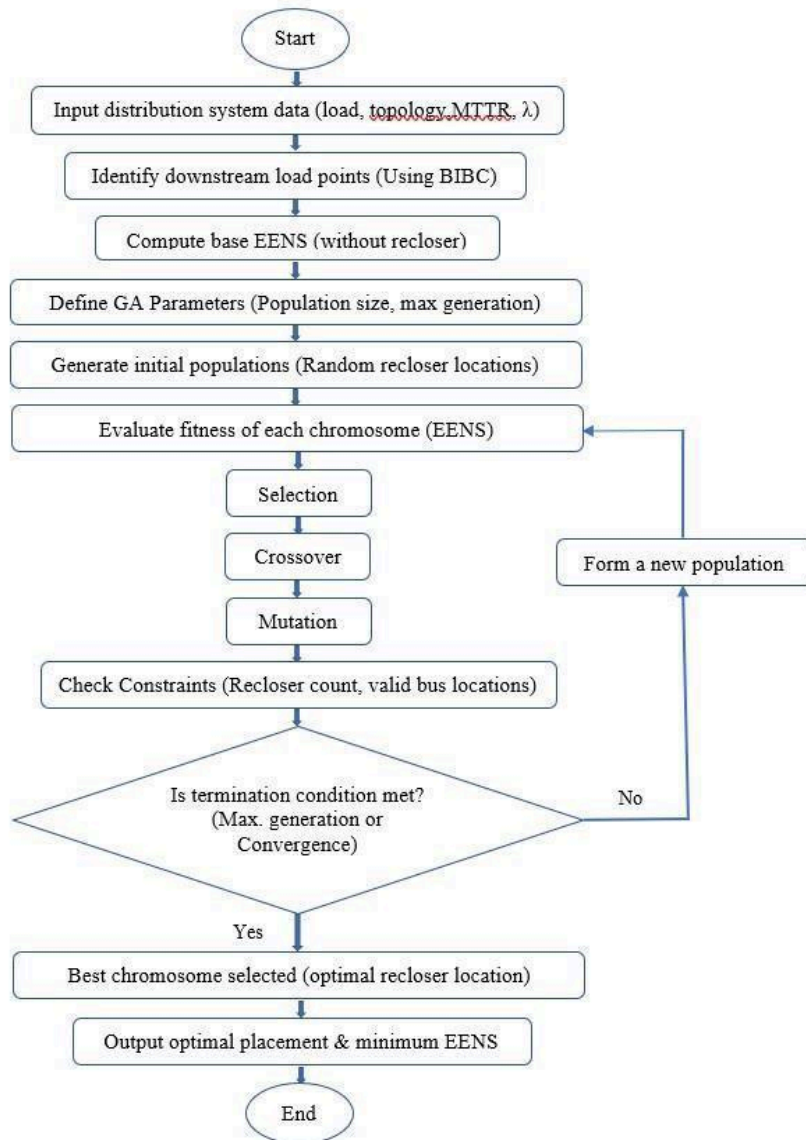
Start

Input distribution system data (load, topology MTTR, λ)

Identify downstream load points (Using BIBC)

Compute base EENS (without recloser)

Define GA Parameters (Population size, max generation)

Generate initial populations (Random recloser locations)

Evaluate fitness of each chromosome (EENS)

Selection

Crossover

Mutation

Form a new population

Check Constraints (Recloser count, valid bus locations)

Is termination condition met? (Max. generation or Convergence)

No

Yes

Best chromosome selected (optimal recloser location)

Output optimal placement & minimum EENS

End